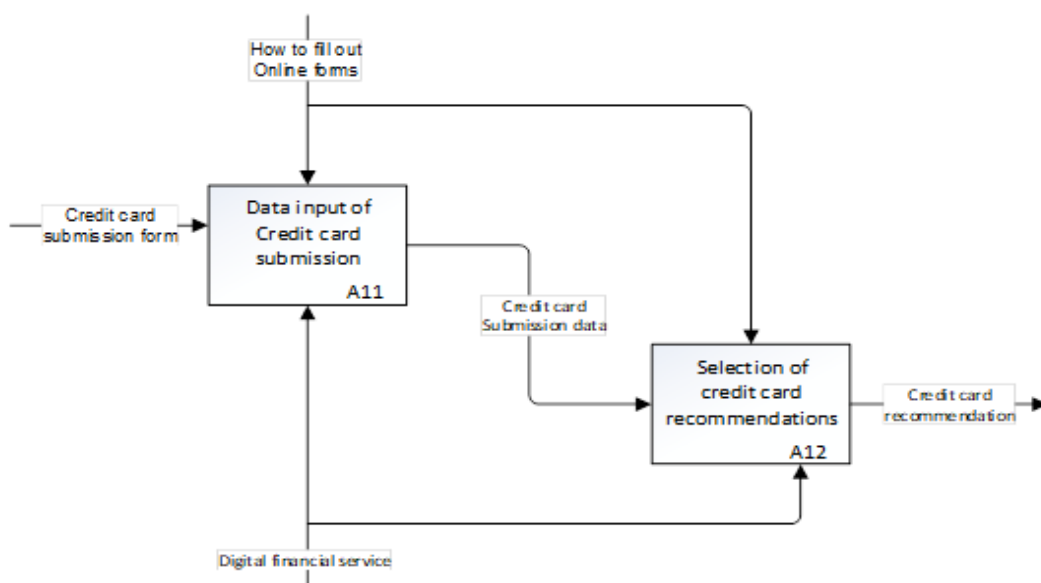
How to fill out Online forms

Credit card submission form

Data input of Credit card submission

A11

Credit card Submission data

Selection of credit card recommendations

A12

Credit card recommendation

Digital financial service